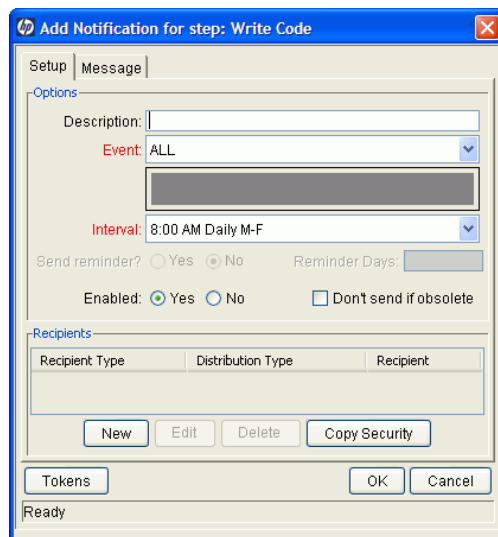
Add Notification for step: Write Code

Setup | Message

Options

Description:

Event: ALL

Interval: 8:00 AM Daily M-F

Send reminder? Yes No Reminder Days:

Enabled: Yes No Don't send if obsolete

Recipients

| Recipient Type | Distribution Type | Recipient |
|---|---|---|
| | | |

New Edit Delete Copy Security

Tokens OK Cancel

Ready